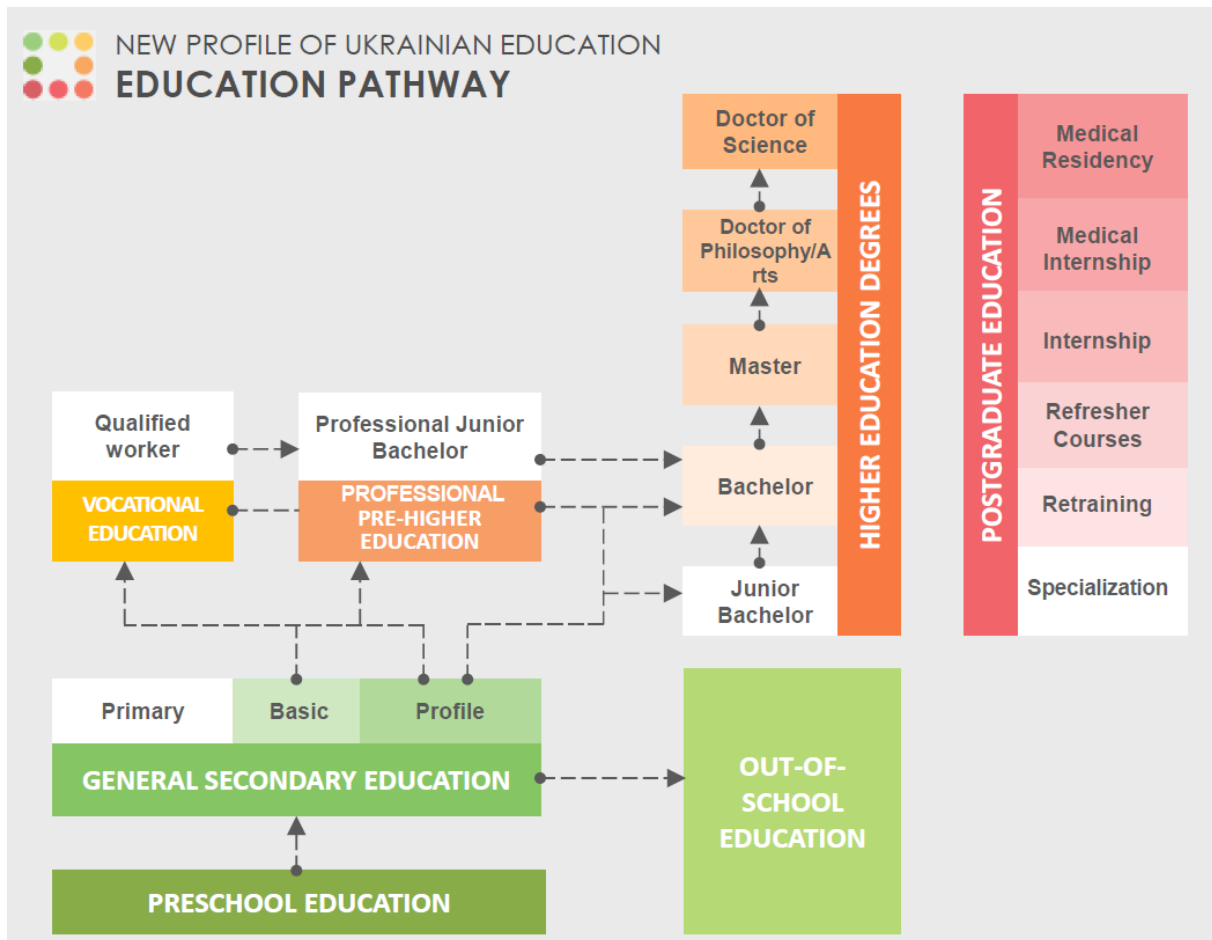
NEW PROFILE OF UKRAINIAN EDUCATION
EDUCATION PATHWAY

Doctor of Science

Doctor of Philosophy/Arts

Master

Bachelor

Junior Bachelor

HIGHER EDUCATION DEGREES

POSTGRADUATE EDUCATION

Medical Residency

Medical Internship

Internship

Refresher Courses

Retraining

Specialization

Qualified worker

VOCATIONAL EDUCATION

Professional Junior Bachelor

PROFESSIONAL PRE-HIGHER EDUCATION

Primary

Basic

Profile

GENERAL SECONDARY EDUCATION

OUT-OF-SCHOOL EDUCATION

PRESCHOOL EDUCATION